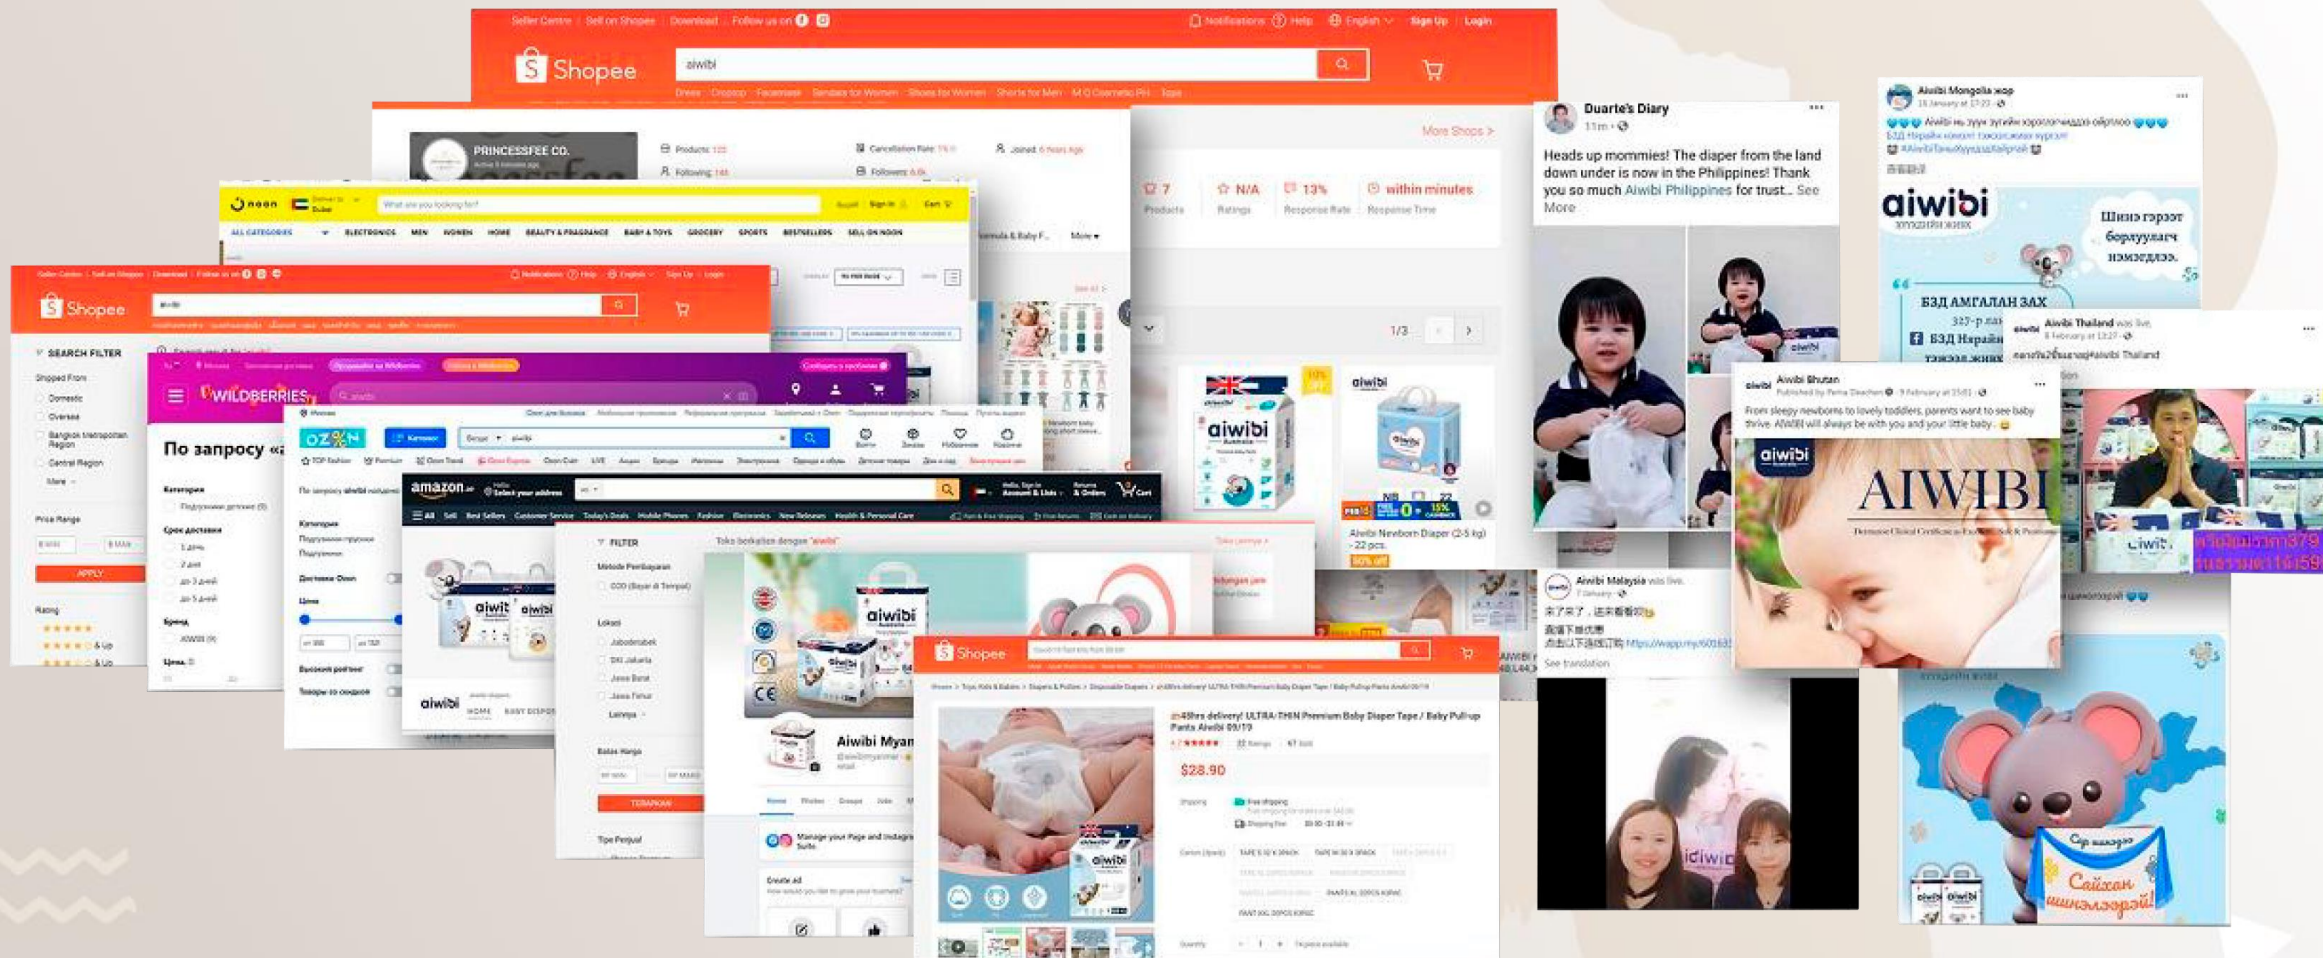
Seller Centre | Sell on Shopee | Download | Follow us on
Notifications | Help | English | Sign Up | Login
Shopee
aiwibi
Dress | Croptop | Facemask | Sandals for Women | Shoes for Women | Shorts for Men | M.O Cosmetic PH | Tops

PRINCESSFEE CO.
Products: 123
Following: 148
Cancellation Rate: 1%
Followers: 6.6k
Joined: 6 Years Ago
More Shops

7 Products
N/A Ratings
13% Response Rate
within minutes Response Time

noon
What are you looking for?
ALL CATEGORIES | ELECTRONICS | MEN | WOMEN | HOME | BEAUTY & FRAGRANCE | BABY & TOYS | GROCERY | SPORTS | BESTSELLERS | SELL ON NOON
More

Shopee
aiwibi
SEARCH FILTER
Shipped From
Domestic
Overseas
Bangkok Metropolitan Region
Central Region
More
Price Range
APPLY
Rating
& Up
& Up

WILDBERRIES
По запросу «
Категория
Срок доставки

OZON
Каталог
aiwibi

amazon.ae
Select your address
All | Sell | Best Sellers | Customer Service | Today's Deals | Mobile Phones | Fashion | Electronics | New Releases | Health & Personal Care

aiwibi
aiwibi
HOME

FILTER
Toko berkaitan dengan "aiwibi"
Metode Pembayaran
Lokasi
Jabodetabek
DKI Jakarta
Jawa Barat
Jawa Timur
Lainnya
Batas Harga
TERAPKAN
Tipe Penjual

aiwibi
Aiwibi Myan

1/3
aiwibi
aiwibi
Aiwibi Newborn Diaper (2-5 kg) - 22 pcs.

Shopee
$28.90

Duarte's Diary
11m
Heads up mommies! The diaper from the land down under is now in the Philippines! Thank you so much Aiwibi Philippines for trust... See More

Aiwibi Mongolia
aiwibi
Шинэ гэрээт борлуулагч нэмэгдлээ.
БЭД АМГАЛАН ЗАХ

Aiwibi Thailand was live.

Aiwibi Bhutan
From sleepy newborns to lovely toddlers, parents want to see baby thrive. AIWIBI will always be with you and your little baby.
aiwibi
AIWIBI

Aiwibi Malaysia was live.
See translation

Сайхан шинэлээрэй!
aiwibi
aiwibi